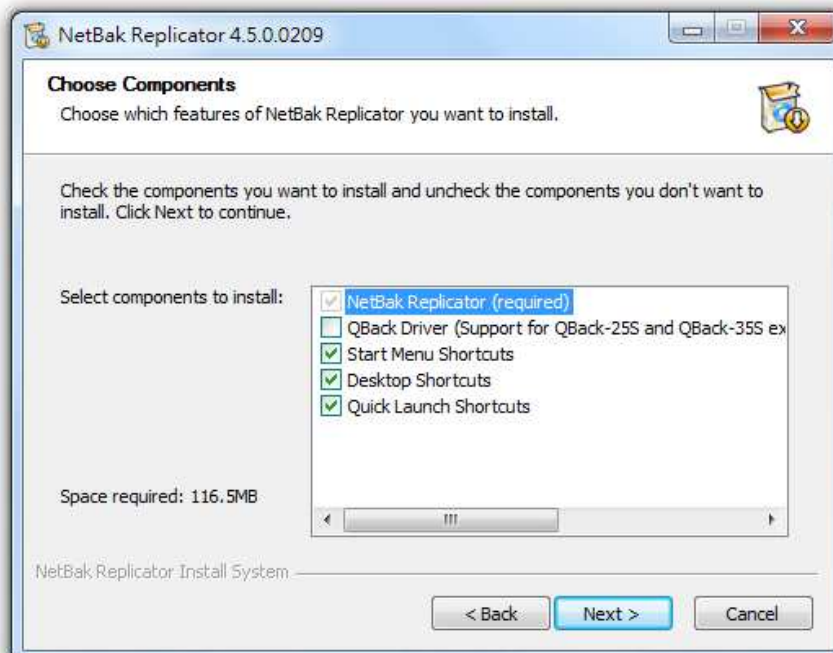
NetBak Replicator 4.5.0.0209

Choose Components
Choose which features of NetBak Replicator you want to install.

Check the components you want to install and uncheck the components you don't want to install. Click Next to continue.

Select components to install:

NetBak Replicator (required)
QBack Driver (Support for QBack-25S and QBack-35S ex
Start Menu Shortcuts
Desktop Shortcuts
Quick Launch Shortcuts

Space required: 116.5MB

NetBak Replicator Install System

< Back
Next >
Cancel